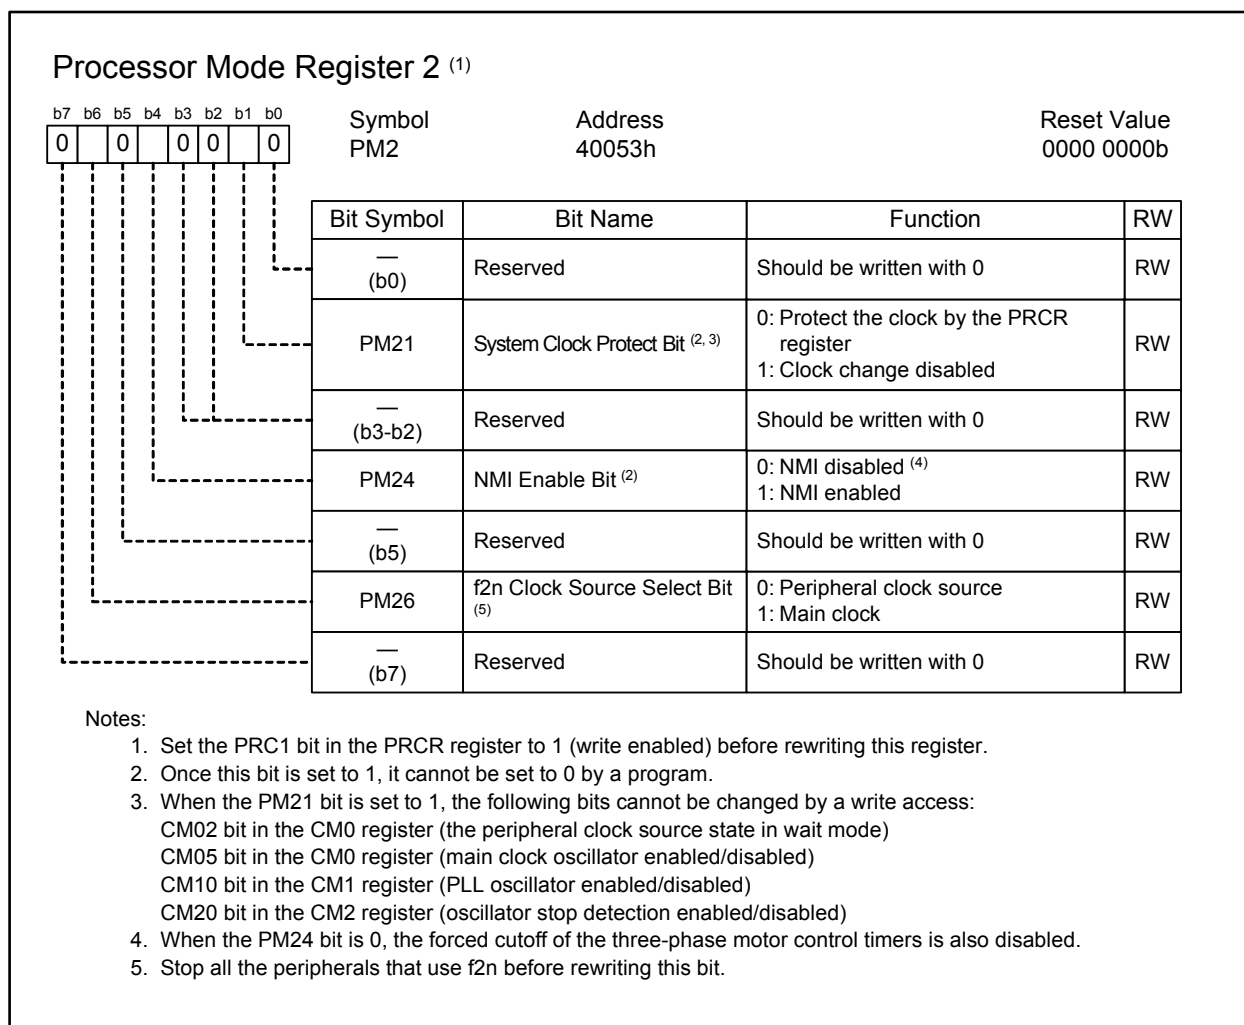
Processor Mode Register 2 $^{(1)}$

| b7 | b6 | b5 | b4 | b3 | b2 | b1 | b0 |
|---|---|---|---|---|---|---|---|
| 0 | | 0 | | 0 | 0 | | 0 |

Symbol
PM2

Address
40053h

Reset Value
0000 0000b

| Bit Symbol | Bit Name | Function | RW |
|---|---|---|---|
| — (b0) | Reserved | Should be written with 0 | RW |
| PM21 | System Clock Protect Bit $^{(2, 3)}$ | 0: Protect the clock by the PRCR register 1: Clock change disabled | RW |
| — (b3-b2) | Reserved | Should be written with 0 | RW |
| PM24 | NMI Enable Bit $^{(2)}$ | 0: NMI disabled $^{(4)}$ 1: NMI enabled | RW |
| — (b5) | Reserved | Should be written with 0 | RW |
| PM26 | f2n Clock Source Select Bit $^{(5)}$ | 0: Peripheral clock source 1: Main clock | RW |
| — (b7) | Reserved | Should be written with 0 | RW |

Notes:
1. Set the PRC1 bit in the PRCR register to 1 (write enabled) before rewriting this register.
2. Once this bit is set to 1, it cannot be set to 0 by a program.
3. When the PM21 bit is set to 1, the following bits cannot be changed by a write access:
CM02 bit in the CM0 register (the peripheral clock source state in wait mode)
CM05 bit in the CM0 register (main clock oscillator enabled/disabled)
CM10 bit in the CM1 register (PLL oscillator enabled/disabled)
CM20 bit in the CM2 register (oscillator stop detection enabled/disabled)
4. When the PM24 bit is 0, the forced cutoff of the three-phase motor control timers is also disabled.
5. Stop all the peripherals that use f2n before rewriting this bit.